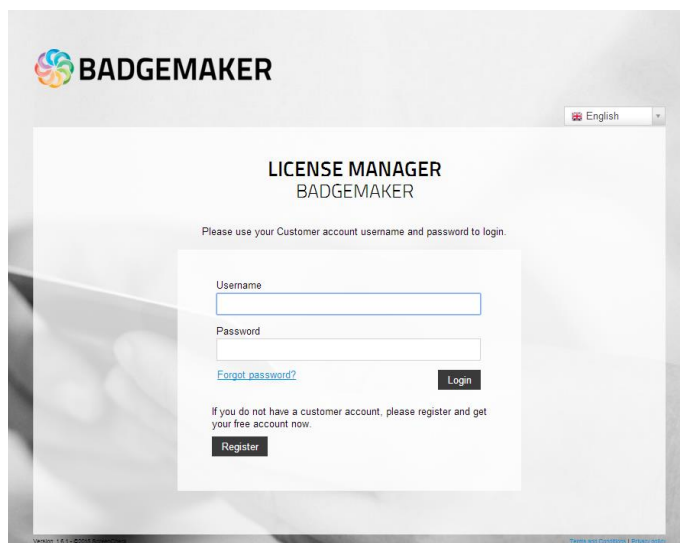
BADGEMAKER

English

LICENSE MANAGER
BADGEMAKER

Please use your Customer account username and password to login.

Username

Password

Forgot password?

Login

If you do not have a customer account, please register and get your free account now.

Register

Version 1.6.1 - ©2016 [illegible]

Terms and Conditions | Privacy policy